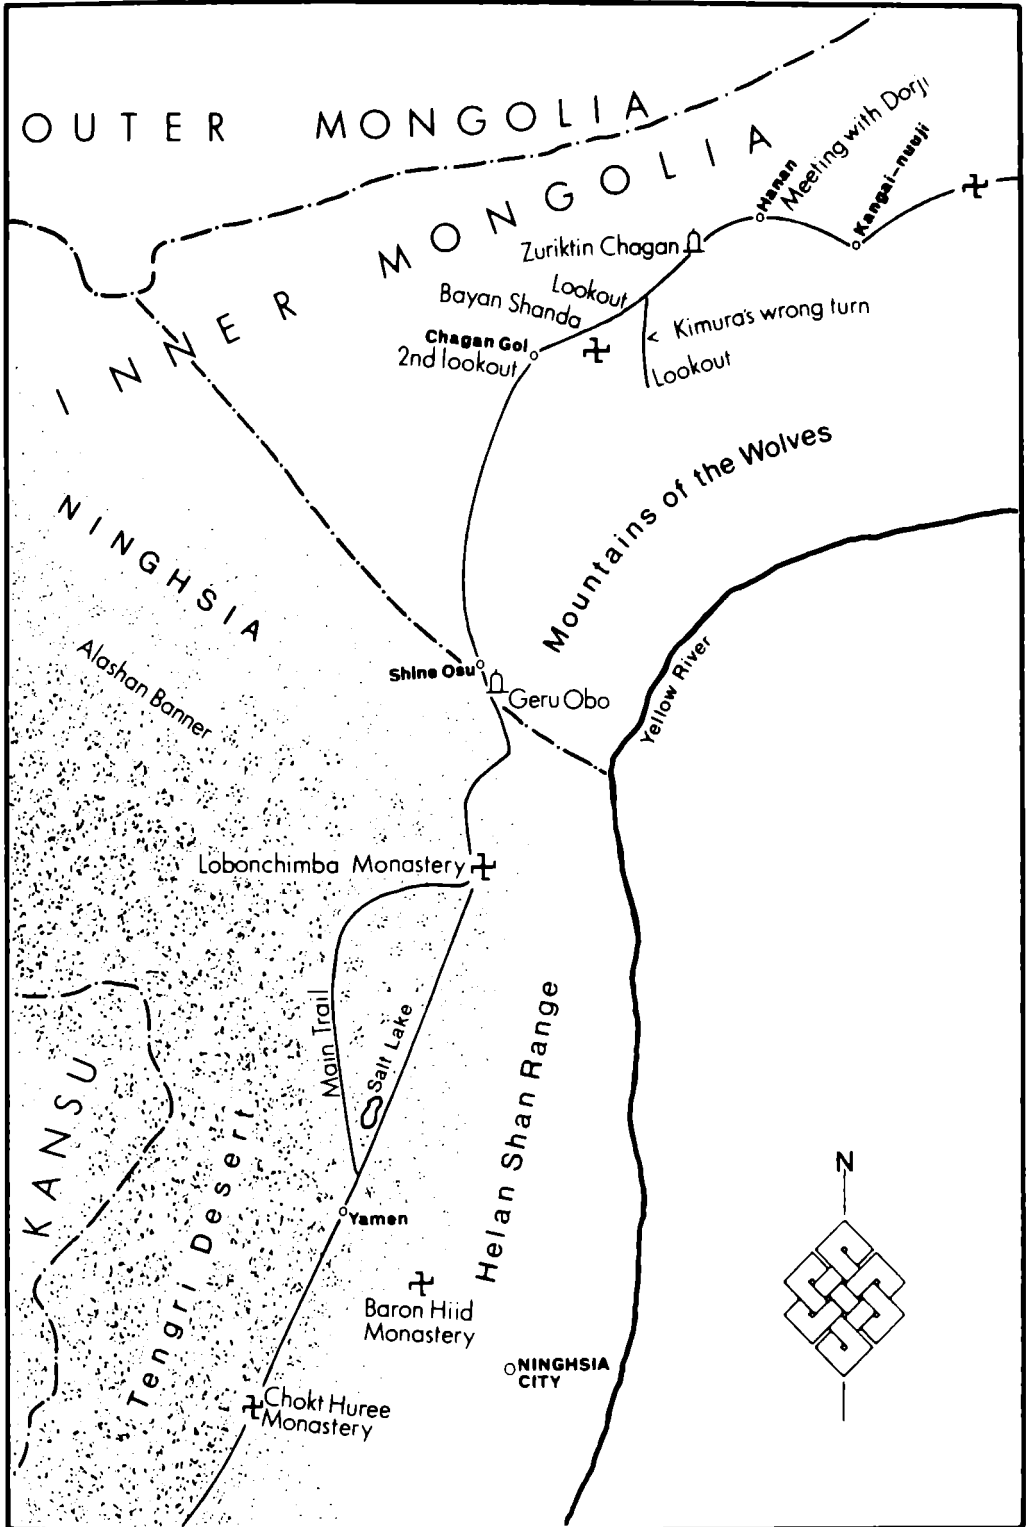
OUTER MONGOLIA

INNER MONGOLIA

Manan
Meeting with Dorji
Kangai-nuuji
Zuriktin Chagan
Lookout
Bayan Shanda
< Kimura's wrong turn
Chagan Gol
2nd lookout
Lookout

Mountains of the Wolves

NINGHSIA

Alashan Banner

Shine Osu
Geru Obo

Yellow River

Lobonchimba Monastery

Main Trail
Salt Lake

Helan Shan Range

KANSU

Tengri Desert

Yamen

Baron Hiid Monastery

NINGHSIA CITY

Chokt Huree Monastery

N